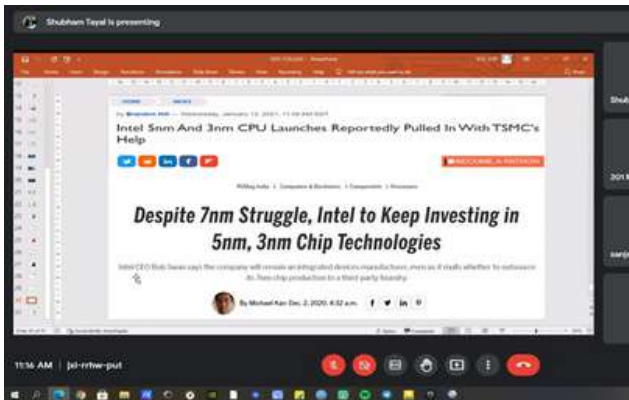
Shubham Tayal is presenting

Intel 5nm And 3nm CPU Launches Reportedly Pulled In With TSMC's Help

BECOME A PATRON

Despite 7nm Struggle, Intel to Keep Investing in 5nm, 3nm Chip Technologies

By Michael Kan Dec 2, 2020, 4:32 a.m.

Shubh

201 R

sanje

11:16 AM | jxi-rrhw-put